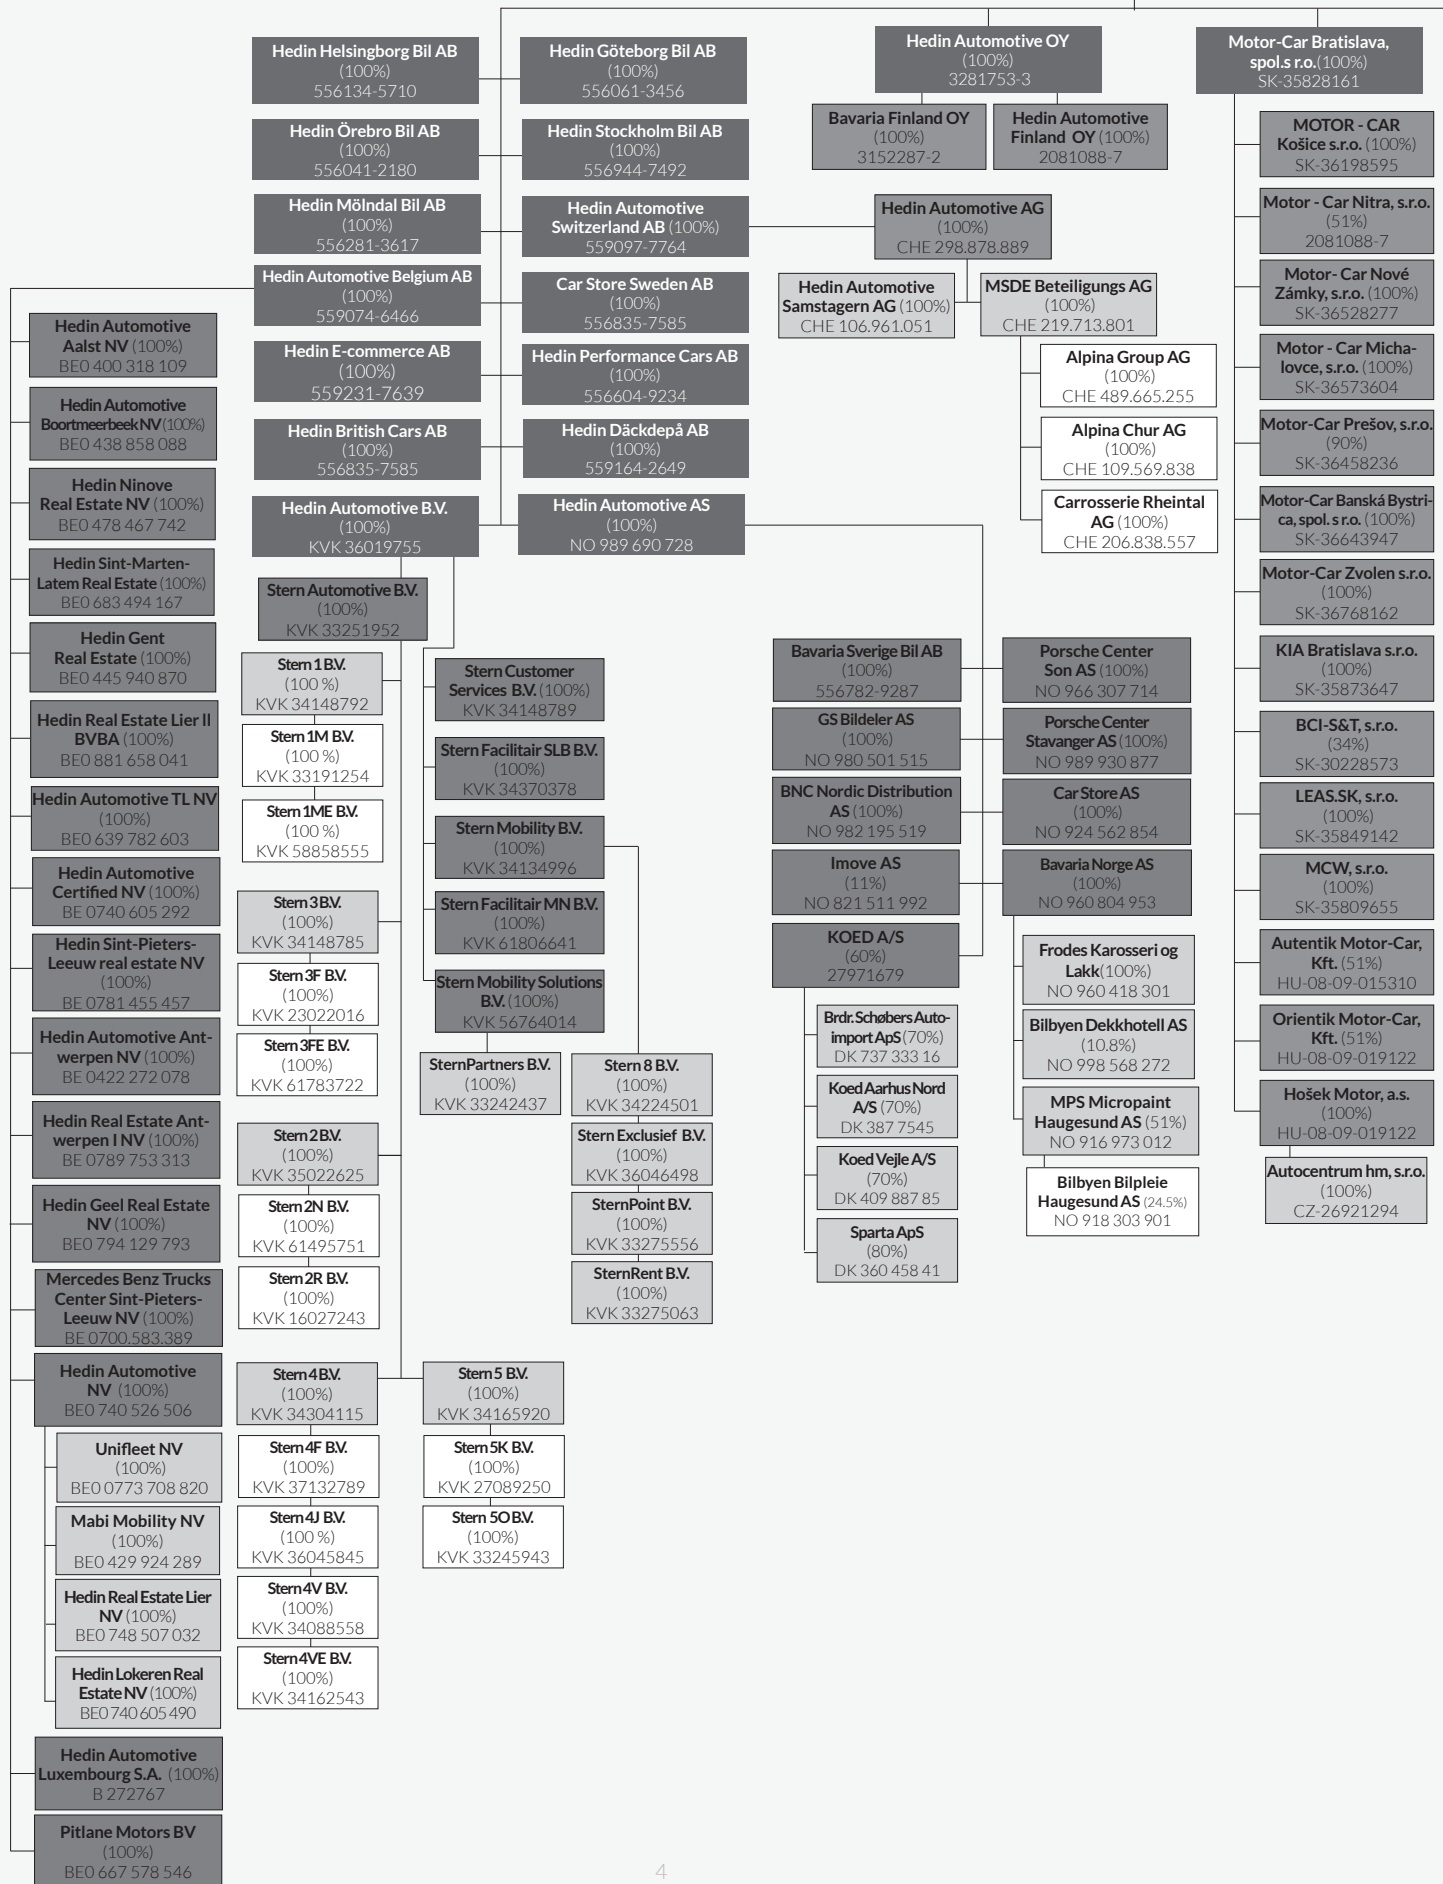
Hedin Helsingborg Bil AB
(100%)
556134-5710

Hedin Göteborg Bil AB
(100%)
556061-3456

Hedin Automotive OY
(100%)
3281753-3

Motor-Car Bratislava, spol.s r.o.(100%)
SK-35828161

Hedin Örebro Bil AB
(100%)
556041-2180

Hedin Stockholm Bil AB
(100%)
556944-7492

Bavaria Finland OY
(100%)
3152287-2

Hedin Automotive Finland OY (100%)
2081088-7

MOTOR - CAR Košice s.r.o. (100%)
SK-36198595

Hedin Mölndal Bil AB
(100%)
556281-3617

Hedin Automotive Switzerland AB (100%)
559097-7764

Hedin Automotive AG
(100%)
CHE 298.878.889

Motor - Car Nitra, s.r.o.
(51%)
2081088-7

Hedin Automotive Belgium AB
(100%)
559074-6466

Car Store Sweden AB
(100%)
556835-7585

Hedin Automotive Samstagern AG (100%)
CHE 106.961.051

MSDE Beteiligungs AG
(100%)
CHE 219.713.801

Motor- Car Nové Zámky, s.r.o. (100%)
SK-36528277

Hedin Automotive Aalst NV (100%)
BE0 400 318 109

Hedin E-commerce AB
(100%)
559231-7639

Hedin Performance Cars AB
(100%)
556604-9234

Alpina Group AG
(100%)
CHE 489.665.255

Motor - Car Michalovce, s.r.o. (100%)
SK-36573604

Hedin Automotive Boortmeerbeek NV (100%)
BE0 438 858 088

Hedin British Cars AB
(100%)
556835-7585

Hedin Däckdepå AB
(100%)
559164-2649

Alpina Chur AG
(100%)
CHE 109.569.838

Motor-Car Prešov, s.r.o.
(90%)
SK-36458236

Hedin Ninove Real Estate NV (100%)
BE0 478 467 742

Hedin Automotive B.V.
(100%)
KVK 36019755

Hedin Automotive AS
(100%)
NO 989 690 728

Carrosserie Rheintal AG (100%)
CHE 206.838.557

Motor-Car Banská Bystrica, spol. s r.o. (100%)
SK-36643947

Hedin Sint-Marten-Latem Real Estate (100%)
BE0 683 494 167

Stern Automotive B.V.
(100%)
KVK 33251952

Motor-Car Zvolen s.r.o.
(100%)
SK-36768162

Hedin Gent Real Estate (100%)
BE0 445 940 870

Stern 1 B.V.
(100 %)
KVK 34148792

Stern Customer Services B.V. (100%)
KVK 34148789

Bavaria Sverige Bil AB
(100%)
556782-9287

Porsche Center Son AS (100%)
NO 966 307 714

KIA Bratislava s.r.o.
(100%)
SK-35873647

Hedin Real Estate Lier II BVBA (100%)
BE0 881 658 041

Stern 1M B.V.
(100 %)
KVK 33191254

Stern Facilitair SLB B.V.
(100%)
KVK 34370378

GS Bildeler AS
(100%)
NO 980 501 515

Porsche Center Stavanger AS (100%)
NO 989 930 877

BCI-S&T, s.r.o.
(34%)
SK-30228573

Hedin Automotive TL NV
(100%)
BE0 639 782 603

Stern 1ME B.V.
(100 %)
KVK 58858555

Stern Mobility B.V.
(100%)
KVK 34134996

BNC Nordic Distribution AS (100%)
NO 982 195 519

Car Store AS
(100%)
NO 924 562 854

LEAS.SK, s.r.o.
(100%)
SK-35849142

Hedin Automotive Certified NV (100%)
BE 0740 605 292

Stern 3 B.V.
(100%)
KVK 34148785

Stern Facilitair MN B.V.
(100%)
KVK 61806641

Imove AS
(11%)
NO 821 511 992

Bavaria Norge AS
(100%)
NO 960 804 953

MCW, s.r.o.
(100%)
SK-35809655

Hedin Sint-Pieters-Leeuw real estate NV
(100%)
BE 0781 455 457

Stern 3F B.V.
(100%)
KVK 23022016

Stern Mobility Solutions B.V. (100%)
KVK 56764014

KOED A/S
(60%)
27971679

Frodes Karosseri og Lakk(100%)
NO 960 418 301

Autentik Motor-Car, Kft. (51%)
HU-08-09-015310

Hedin Automotive Antwerpen NV (100%)
BE 0422 272 078

Stern 3FE B.V.
(100%)
KVK 61783722

SternPartners B.V.
(100%)
KVK 33242437

Stern 8 B.V.
(100%)
KVK 34224501

Brdr. Schøbers Auto-import ApS (70%)
DK 737 333 16

Bilbyen Dekkhotell AS
(10.8%)
NO 998 568 272

Orientik Motor-Car, Kft. (51%)
HU-08-09-019122

Hedin Real Estate Antwerpen I NV (100%)
BE 0789 753 313

Stern Exclusief B.V.
(100%)
KVK 36046498

Koed Aarhus Nord A/S (70%)
DK 387 7545

MPS Micropaint Haugesund AS (51%)
NO 916 973 012

Hošek Motor, a.s.
(100%)
HU-08-09-019122

Hedin Geel Real Estate NV (100%)
BE0 794 129 793

Stern 2 B.V.
(100%)
KVK 35022625

SternPoint B.V.
(100%)
KVK 33275556

Koed Vejle A/S
(70%)
DK 409 887 85

Bilbyen Bilpleie Haugesund AS (24.5%)
NO 918 303 901

Autocentrum hm, s.r.o.
(100%)
CZ-26921294

Mercedes Benz Trucks Center Sint-Pieters-Leeuw NV (100%)
BE 0700.583.389

Stern 2N B.V.
(100%)
KVK 61495751

SternRent B.V.
(100%)
KVK 33275063

Sparta ApS
(80%)
DK 360 458 41

Stern 2R B.V.
(100%)
KVK 16027243

Hedin Automotive NV (100%)
BE0 740 526 506

Stern 4 B.V.
(100%)
KVK 34304115

Stern 5 B.V.
(100%)
KVK 34165920

Unifleet NV
(100%)
BE0 0773 708 820

Stern 4F B.V.
(100%)
KVK 37132789

Stern 5K B.V.
(100%)
KVK 27089250

Mabi Mobility NV
(100%)
BE0 429 924 289

Stern 4J B.V.
(100 %)
KVK 36045845

Stern 5O B.V.
(100%)
KVK 33245943

Hedin Real Estate Lier NV (100%)
BE0 748 507 032

Stern 4V B.V.
(100%)
KVK 34088558

Hedin Lokeren Real Estate NV (100%)
BE0 740 605 490

Stern 4VE B.V.
(100%)
KVK 34162543

Hedin Automotive Luxembourg S.A. (100%)
B 272767

Pitlane Motors BV
(100%)
BE0 667 578 546

4